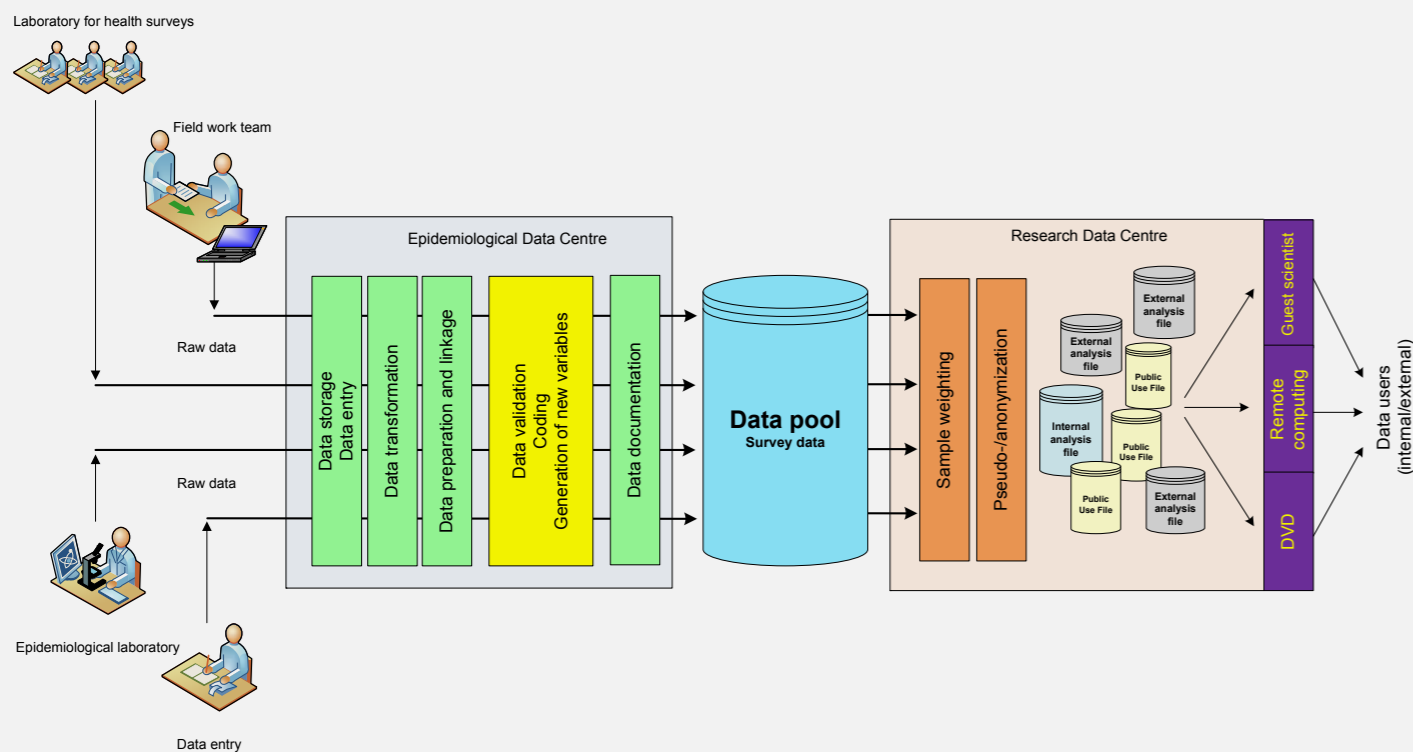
Laboratory for health surveys

Field work team

Raw data

Raw data

Epidemiological laboratory

Data entry

Epidemiological Data Centre

Data storage
Data entry

Data transformation

Data preparation and linkage

Data validation
Coding
Generation of new variables

Data documentation

Data pool
Survey data

Research Data Centre

Sample weighting

Pseudo-/anonymization

External analysis file

External analysis file

Public Use File

Internal analysis file

Public Use File

Public Use File

External analysis file

Guest scientist

Remote computing

DVD

Data users
(internal/external)